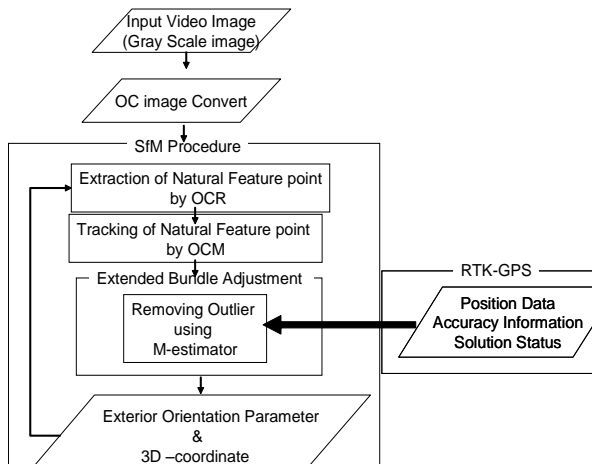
Input Video Image
(Gray Scale image)

OC image Convert

SfM Procedure

Extraction of Natural Feature point by OCR

Tracking of Natural Feature point by OCM

Extended Bundle Adjustment

Removing Outlier using M-estimator

RTK-GPS

Position Data
Accuracy Information
Solution Status

Exterior Orientation Parameter
&
3D –coordinate